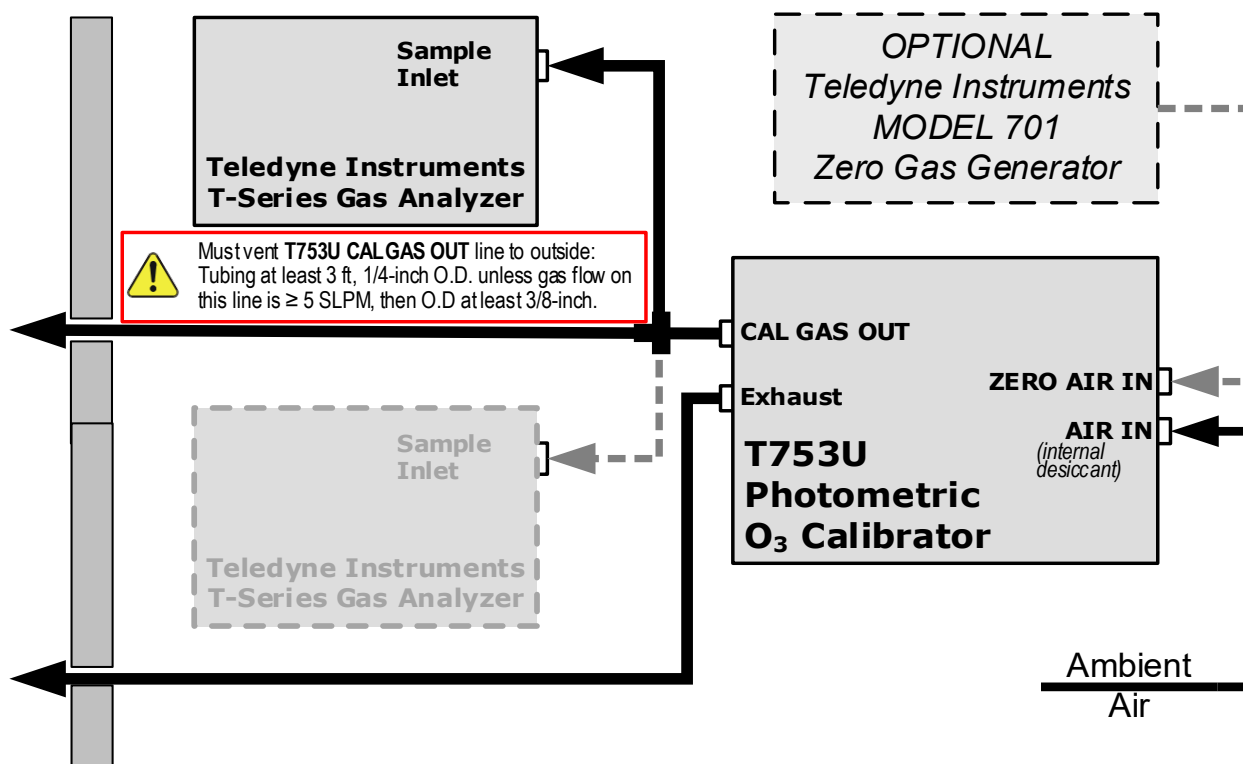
Sample Inlet

Teledyne Instruments T-Series Gas Analyzer

OPTIONAL Teledyne Instruments MODEL 701 Zero Gas Generator

Must vent **T753U CAL GAS OUT** line to outside: Tubing at least 3 ft, 1/4-inch O.D. unless gas flow on this line is ≥ 5 SLPM, then O.D at least 3/8-inch.

CAL GAS OUT

Exhaust

ZERO AIR IN

AIR IN (internal desiccant)

T753U Photometric $O_3$ Calibrator

Sample Inlet

Teledyne Instruments T-Series Gas Analyzer

Ambient Air